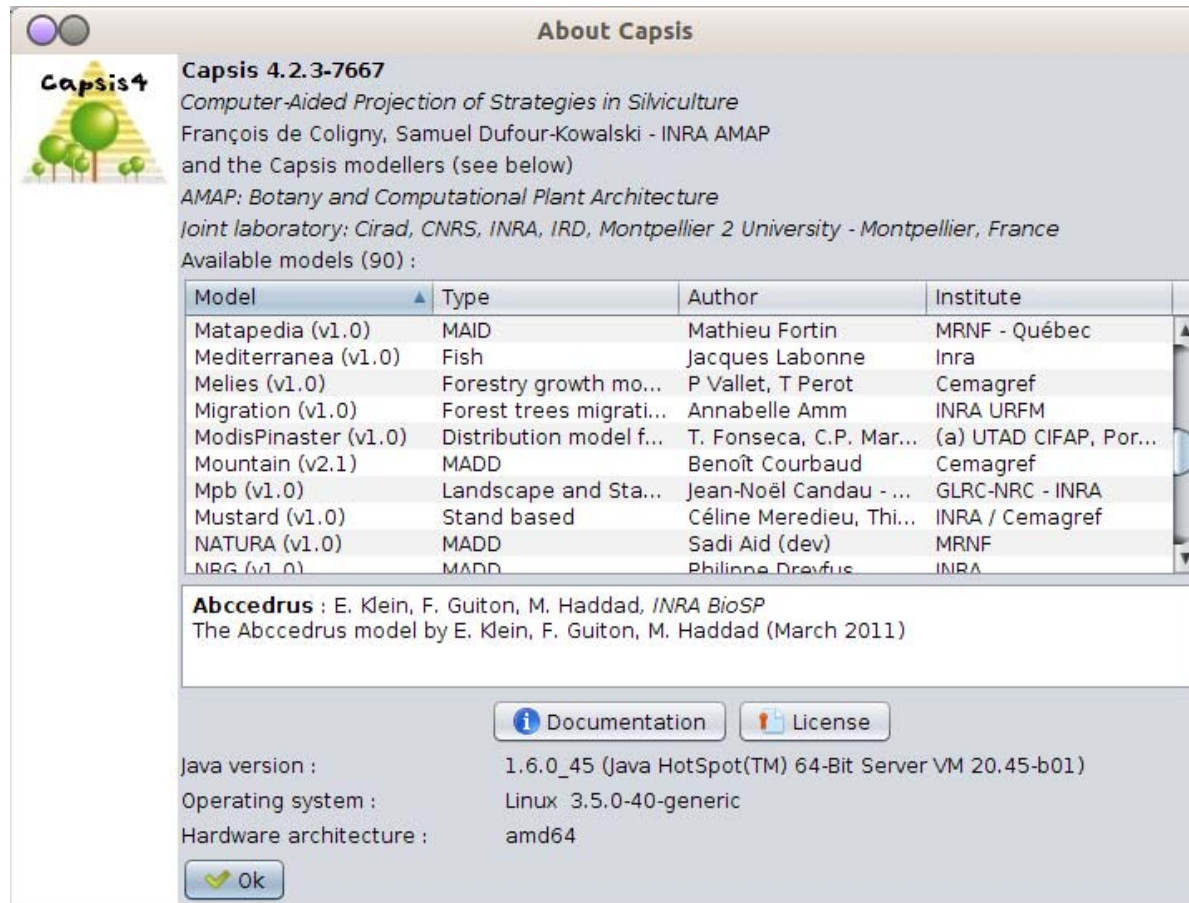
About Capsis

Capsis4

Capsis 4.2.3-7667
Computer-Aided Projection of Strategies in Silviculture
François de Coligny, Samuel Dufour-Kowalski - INRA AMAP
and the Capsis modellers (see below)
AMAP: Botany and Computational Plant Architecture
Joint laboratory: Cirad, CNRS, INRA, IRD, Montpellier 2 University - Montpellier, France
Available models (90) :

| Model | Type | Author | Institute |
|---|---|---|---|
| Matapedia (v1.0) | MAID | Mathieu Fortin | MRNF - Québec |
| Mediterranea (v1.0) | Fish | Jacques Labonne | Inra |
| Melies (v1.0) | Forestry growth mo... | P Vallet, T Perot | Cemagref |
| Migration (v1.0) | Forest trees migrati... | Annabelle Amm | INRA URFM |
| ModisPinaster (v1.0) | Distribution model f... | T. Fonseca, C.P. Mar... | (a) UTAD CIFAP, Por... |
| Mountain (v2.1) | MADD | Benoît Courbaud | Cemagref |
| Mpb (v1.0) | Landscape and Sta... | Jean-Noël Candau - ... | GLRC-NRC - INRA |
| Mustard (v1.0) | Stand based | Céline Meredieu, Thi... | INRA / Cemagref |
| NATURA (v1.0) | MADD | Sadi Aid (dev) | MRNF |
| NRG (v1.0) | MADD | Philippe Dreyfus | INRA |

Abccedrus : E. Klein, F. Guiton, M. Haddad, INRA BioSP
The Abccedrus model by E. Klein, F. Guiton, M. Haddad (March 2011)

Documentation License

Java version : 1.6.0_45 (Java HotSpot(TM) 64-Bit Server VM 20.45-b01)
Operating system : Linux 3.5.0-40-generic
Hardware architecture : amd64

Ok